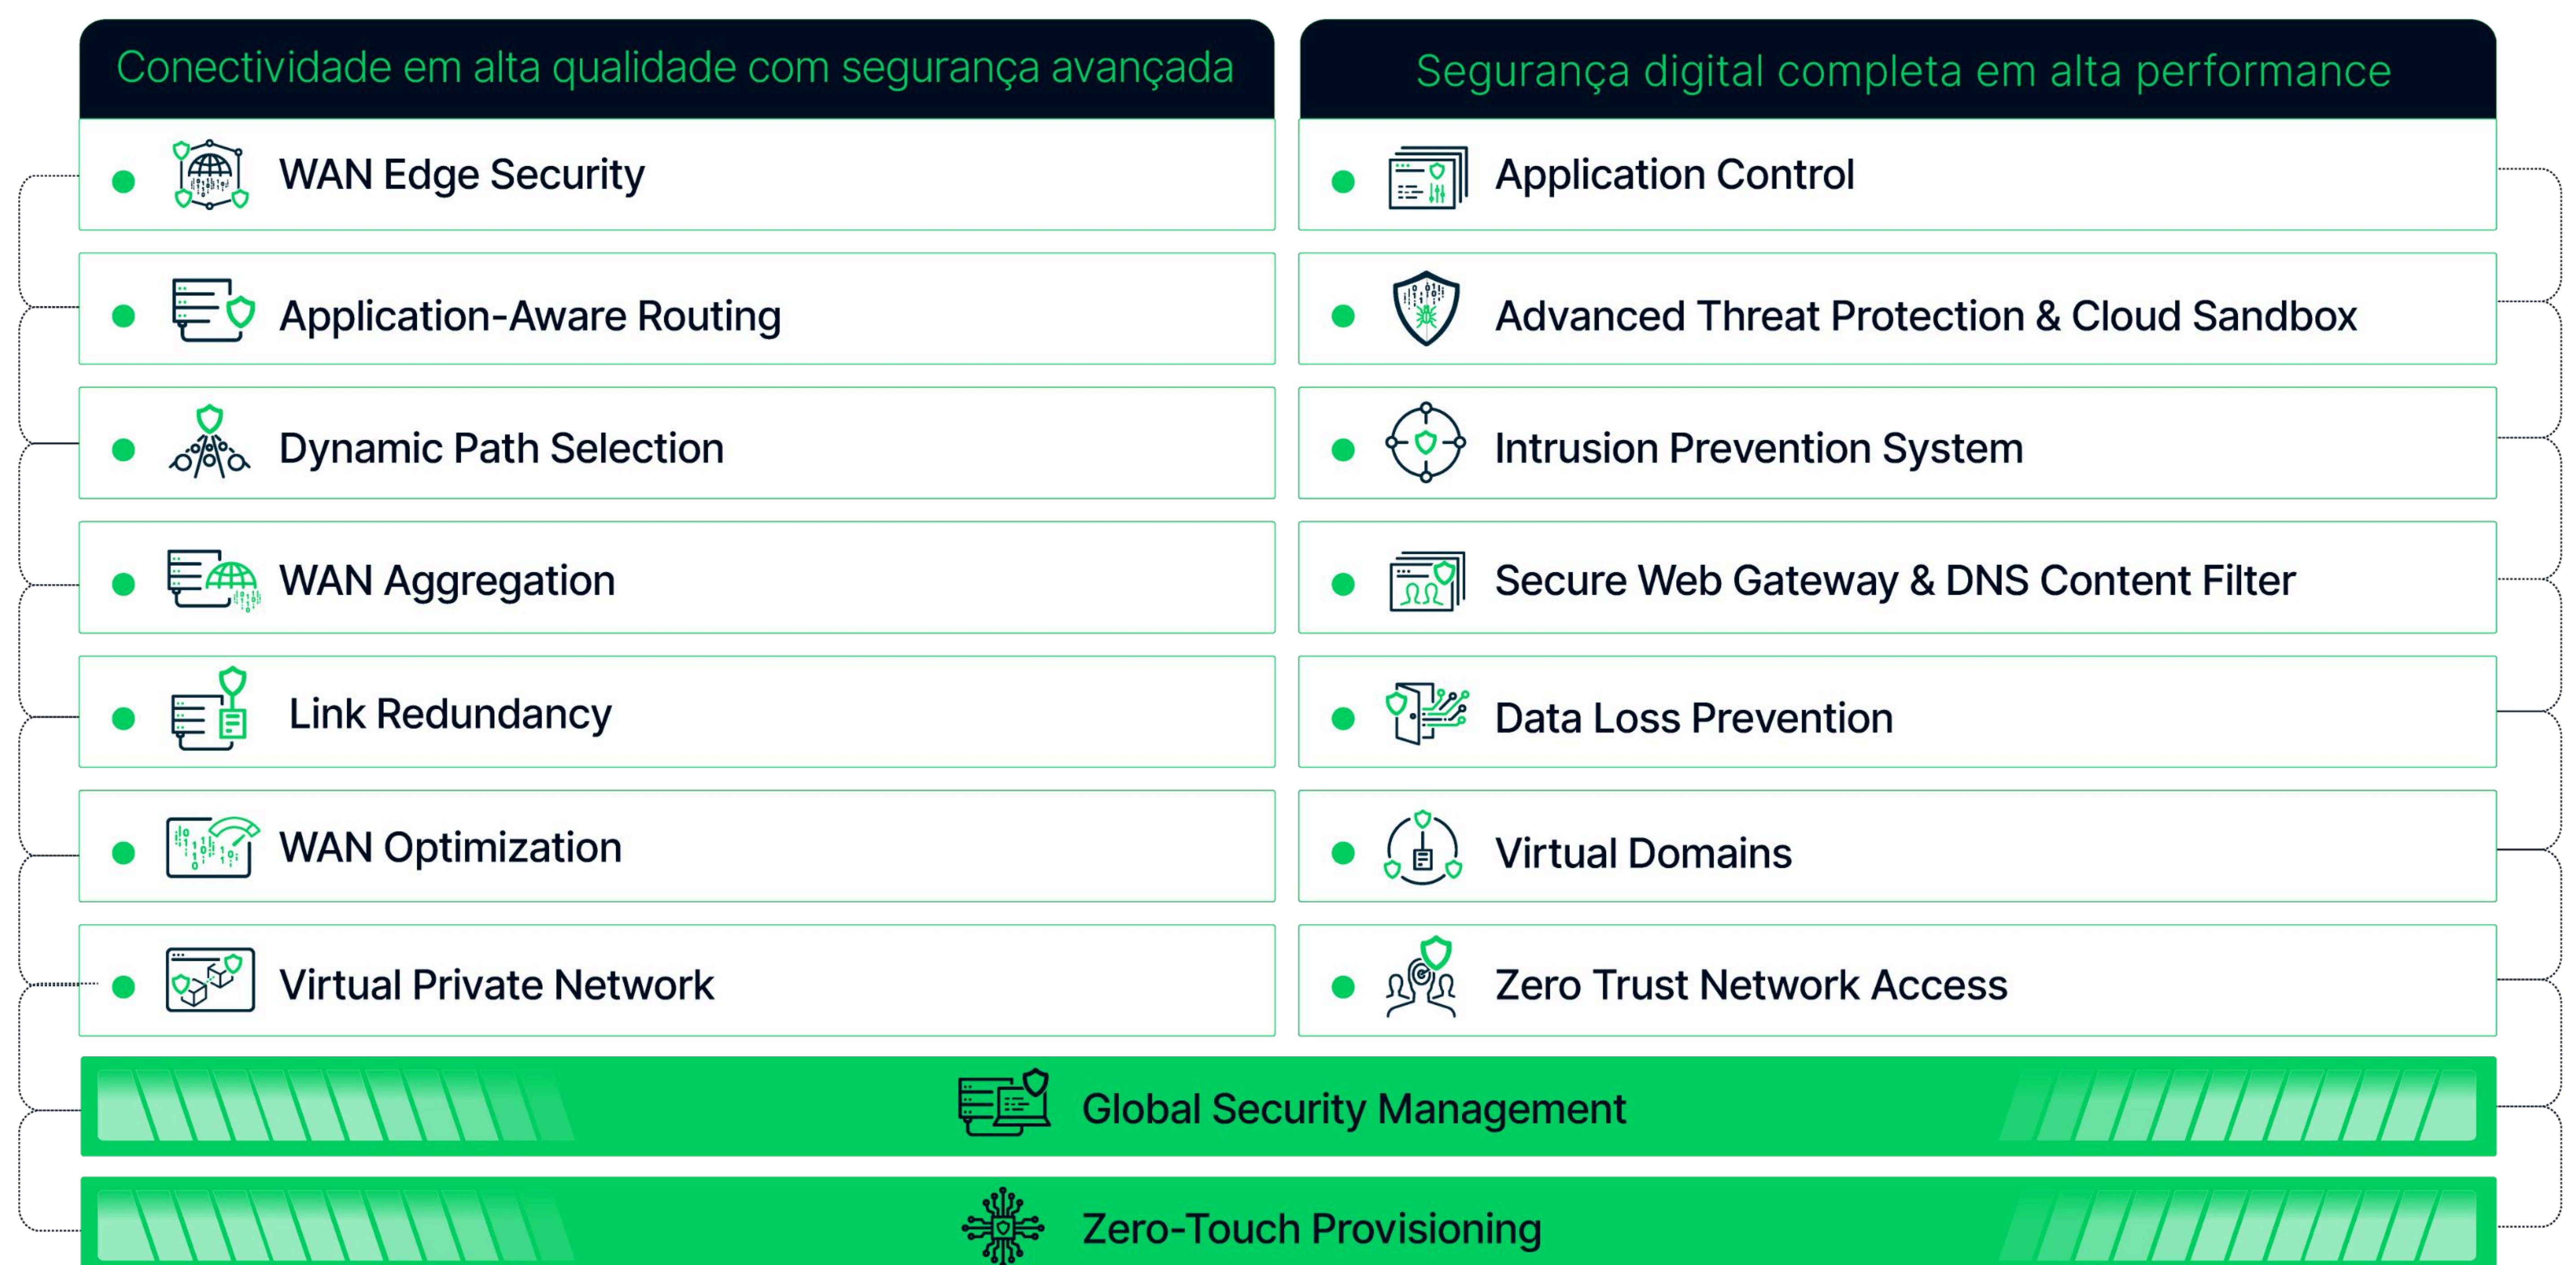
Conectividade em alta qualidade com segurança avançada

WAN Edge Security

Application-Aware Routing

Dynamic Path Selection

WAN Aggregation

Link Redundancy

WAN Optimization

Virtual Private Network

Segurança digital completa em alta performance

Application Control

Advanced Threat Protection & Cloud Sandbox

Intrusion Prevention System

Secure Web Gateway & DNS Content Filter

Data Loss Prevention

Virtual Domains

Zero Trust Network Access

Global Security Management

Zero-Touch Provisioning